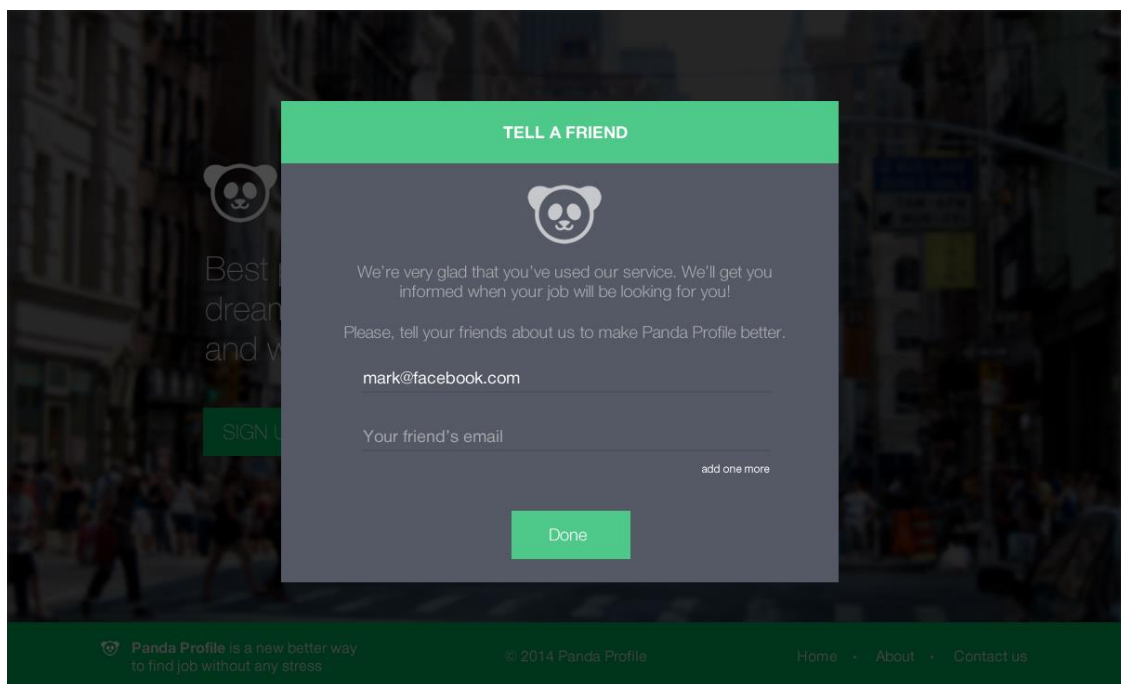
Best
drean
and w

SIGN U

TELL A FRIEND

We're very glad that you've used our service. We'll get you informed when your job will be looking for you!

Please, tell your friends about us to make Panda Profile better.

mark@facebook.com

Your friend's email

add one more

Done

Panda Profile is a new better way to find job without any stress

© 2014 Panda Profile

Home · About · Contact us